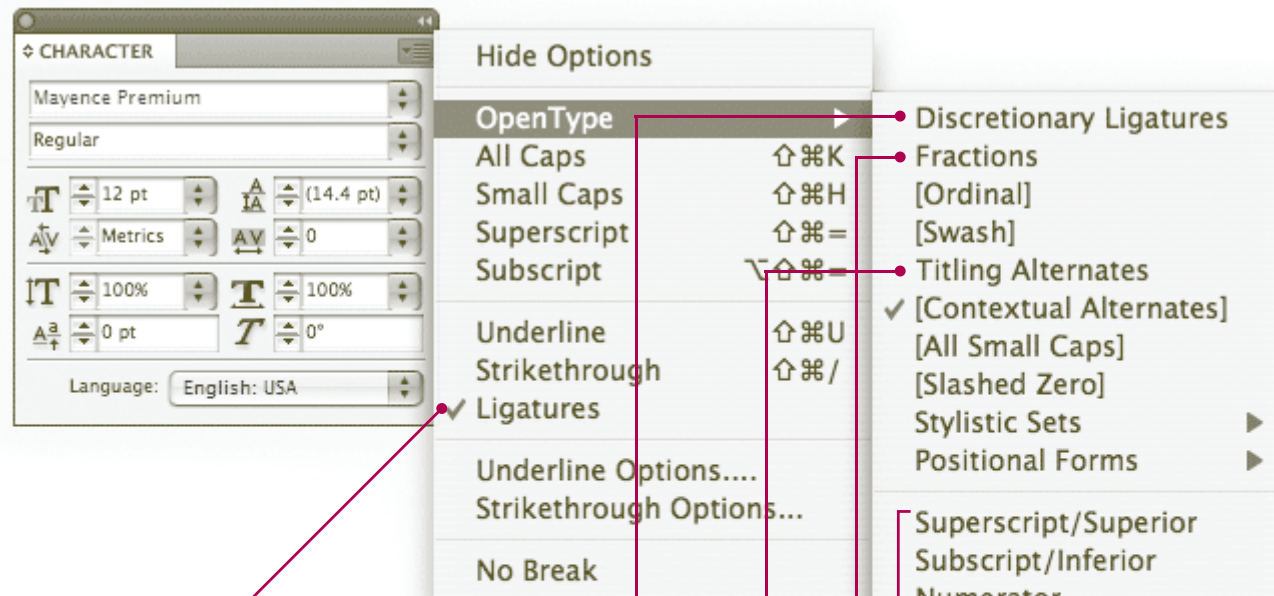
CHARACTER

Mayence Premium
Regular
12 pt
(14.4 pt)
Metrics
0
100%
100%
0 pt
0°
Language: English: USA

Hide Options
OpenType
All Caps ⇧⌘K
Small Caps ⇧⌘H
Superscript ⇧⌘=
Subscript ⌥⇧⌘=
Underline ⇧⌘U
Strikethrough ⇧⌘/
✓ Ligatures
Underline Options....
Strikethrough Options...
No Break

Discretionary Ligatures
Fractions
[Ordinal]
[Swash]
Titling Alternates
✓ [Contextual Alternates]
[All Small Caps]
[Slashed Zero]
Stylistic Sets
Positional Forms
Superscript/Superior
Subscript/Inferior
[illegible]